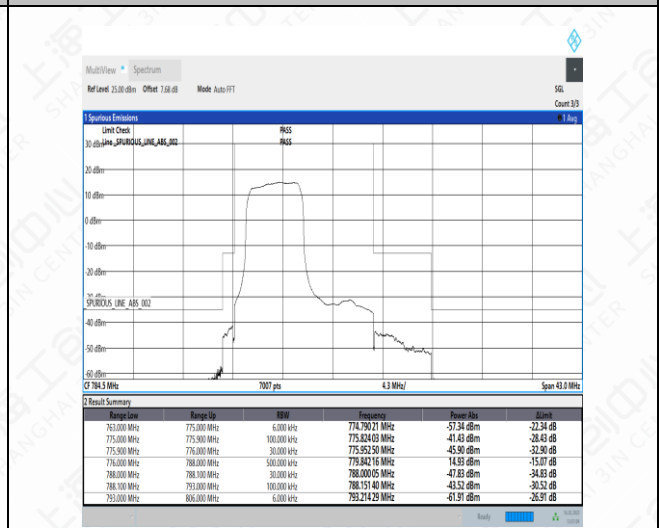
MultiView • Spectrum

Ref Level 25.00 dBm Offset 7.68 dB Mode Auto FFT

SGL
Count 3/3

1 Spurious Emissions
1 Avg

Limit Check PASS
Line _SPURIOUS_LINE_ABS_002 PASS

30 dBm
20 dBm
10 dBm
0 dBm
-10 dBm
-20 dBm
-30 dBm
SPURIOUS_LINE_ABS_002
-40 dBm
-50 dBm
-60 dBm

CF 784.5 MHz
7007 pts
4.3 MHz/
Span 43.0 MHz

2 Result Summary

| Range Low | Range Up | RBW | Frequency | Power Abs | ΔLimit |
|---|---|---|---|---|---|
| 763.000 MHz | 775.000 MHz | 6.000 kHz | 774.790 21 MHz | -57.34 dBm | -22.34 dB |
| 775.000 MHz | 775.900 MHz | 100.000 kHz | 775.824 03 MHz | -41.43 dBm | -28.43 dB |
| 775.900 MHz | 776.000 MHz | 30.000 kHz | 775.952 50 MHz | -45.90 dBm | -32.90 dB |
| 776.000 MHz | 788.000 MHz | 500.000 kHz | 779.842 16 MHz | 14.93 dBm | -15.07 dB |
| 788.000 MHz | 788.100 MHz | 30.000 kHz | 788.000 05 MHz | -47.83 dBm | -34.83 dB |
| 788.100 MHz | 793.000 MHz | 100.000 kHz | 788.151 40 MHz | -43.52 dBm | -30.52 dB |
| 793.000 MHz | 806.000 MHz | 6.000 kHz | 793.214 29 MHz | -61.91 dBm | -26.91 dB |

Ready